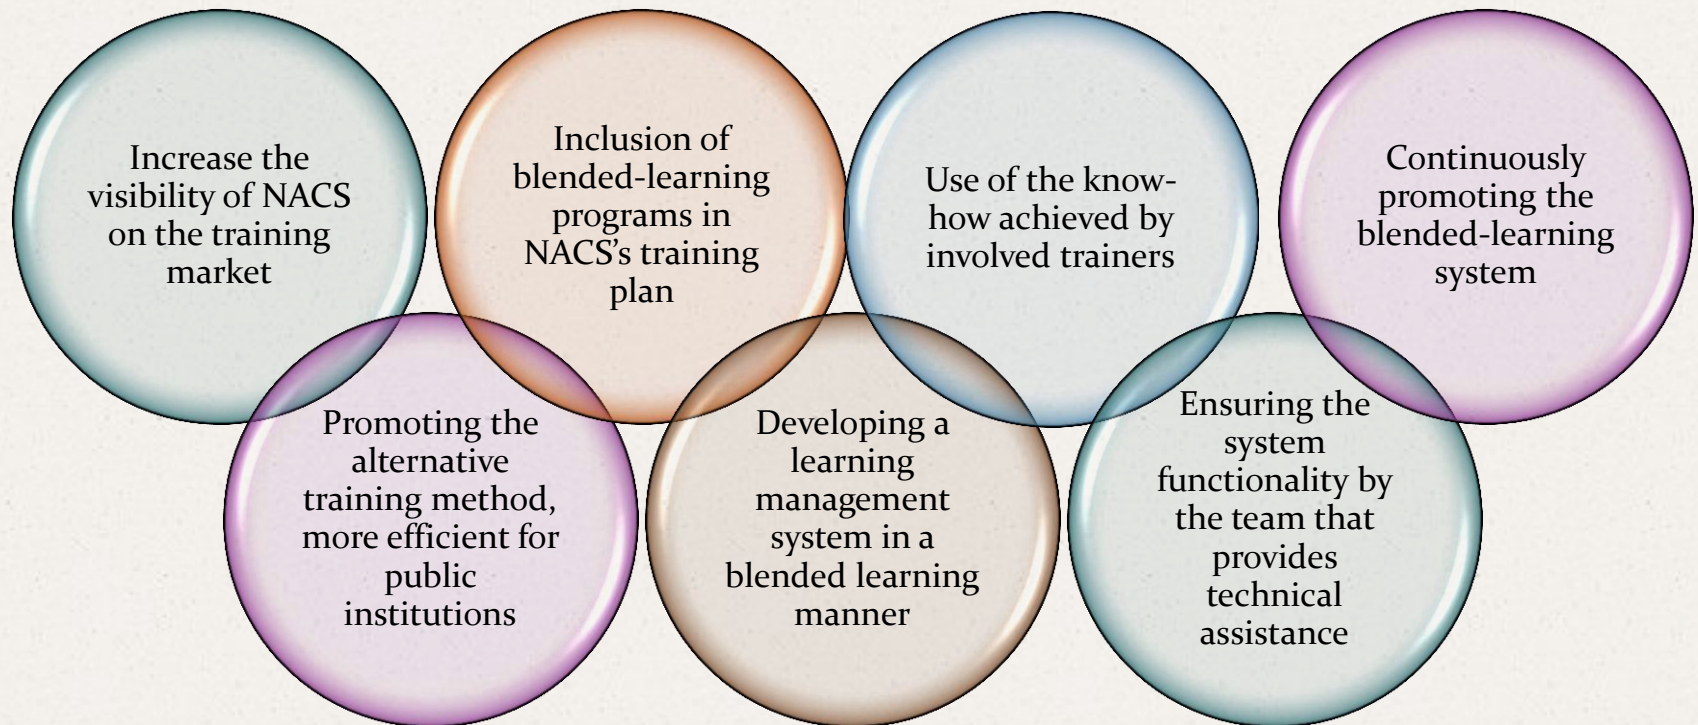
Increase the visibility of NACS on the training market

Inclusion of blended-learning programs in NACS's training plan

Use of the know-how achieved by involved trainers

Continuously promoting the blended-learning system

Promoting the alternative training method, more efficient for public institutions

Developing a learning management system in a blended learning manner

Ensuring the system functionality by the team that provides technical assistance